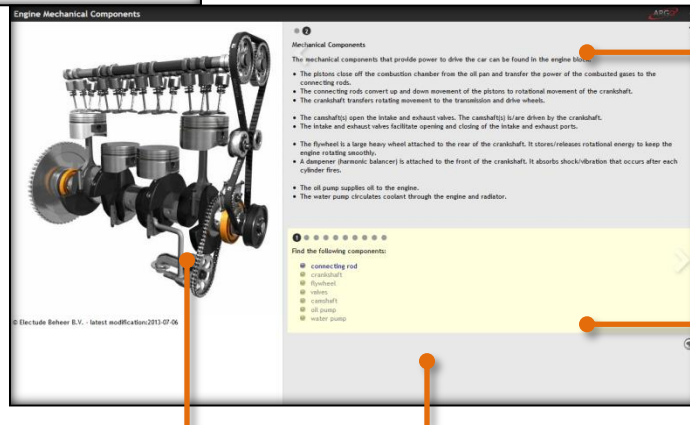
Engine Mechanical Components

ARGO

1 2

Mechanical Components

The mechanical components that provide power to drive the car can be found in the engine block.

• The pistons close off the combustion chamber from the oil pan and transfer the power of the combusted gases to the connecting rods.
• The connecting rods convert up and down movement of the pistons to rotational movement of the crankshaft.
• The crankshaft transfers rotating movement to the transmission and drive wheels.

• The camshaft(s) open the intake and exhaust valves. The camshaft(s) is/are driven by the crankshaft.
• The intake and exhaust valves facilitate opening and closing of the intake and exhaust ports.

• The flywheel is a large heavy wheel attached to the rear of the crankshaft. It stores/releases rotational energy to keep the engine rotating smoothly.
• A dampener (harmonic balancer) is attached to the front of the crankshaft. It absorbs shock/vibration that occurs after each cylinder fires.

• The oil pump supplies oil to the engine.
• The water pump circulates coolant through the engine and radiator.

1

Find the following components:

connecting rod
crankshaft
flywheel
valves
camshaft
oil pump
water pump

© Electude Beheer B.V. - latest modification:2013-07-06